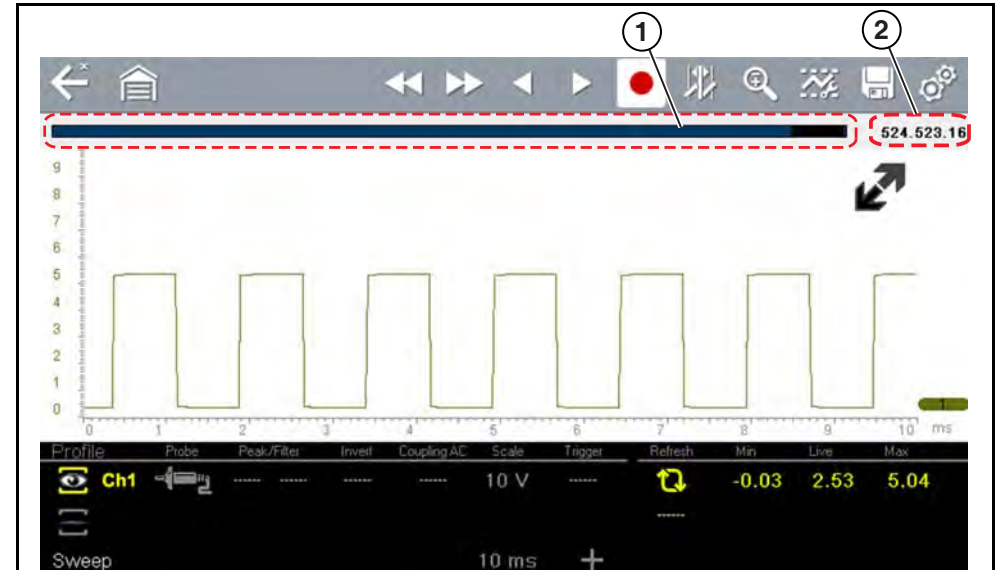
1
2

524.523.16

9
8
7
6
5
4
3
2
1
0

0 1 2 3 4 5 6 7 8 9 10 ms

1

Profile Probe Peak/Filter Invert Coupling AC Scale Trigger Refresh Min Live Max

Ch1 ------ ------ ------ ------ 10 V ------ -0.03 2.53 5.04

------

Sweep 10 ms +